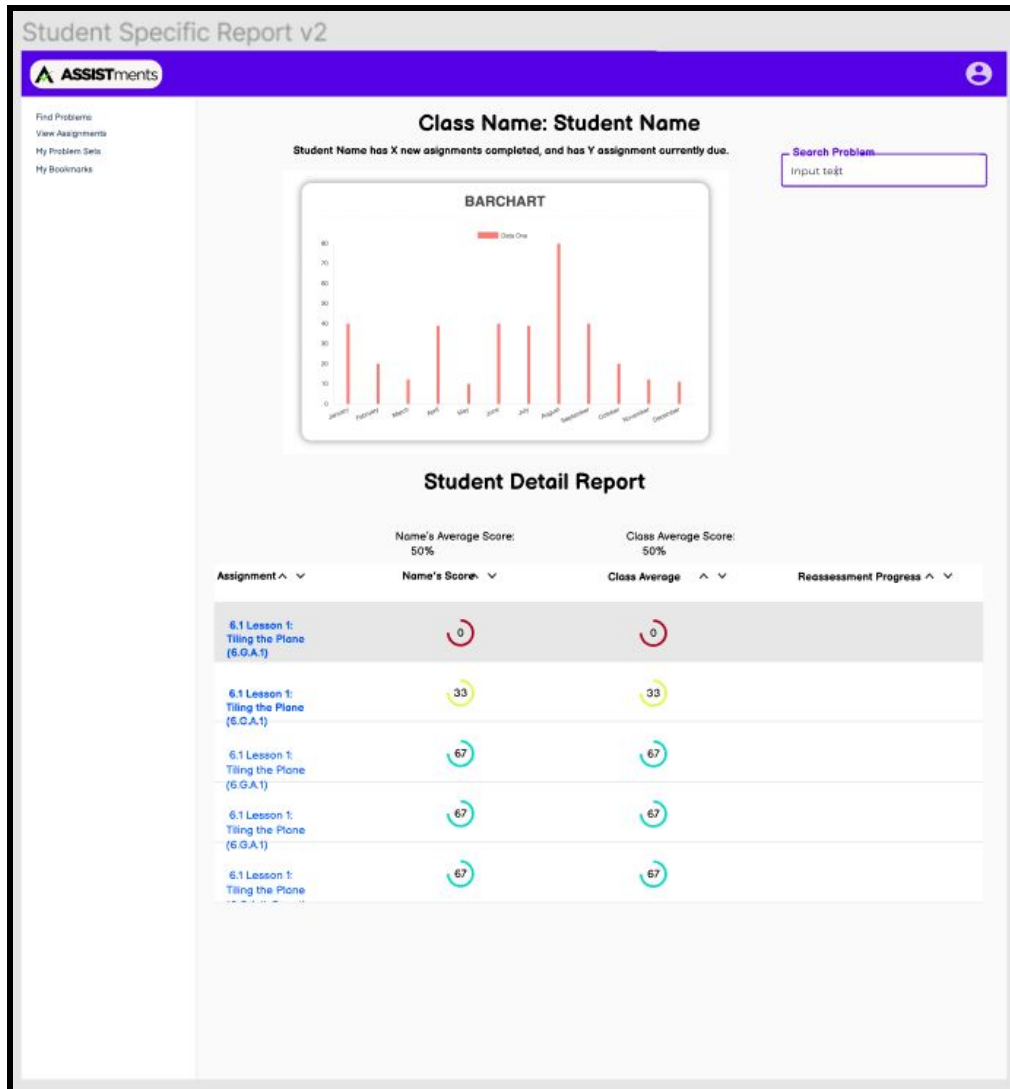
Student Specific Report v2

ASSISTments

Find Problems
View Assignments
My Problem Sets
My Bookmarks

Class Name: Student Name

Student Name has X new asignments completed, and has Y assignment currently due.

Search Problem
Input text

BARCHART

Data One

80
70
60
50
40
30
20
10
0

January February March April May June July August September October November December

Student Detail Report

Name's Average Score:
50%

Class Average Score:
50%

| Assignment ^ ˅ | Name's Score ^ ˅ | Class Average ^ ˅ | Reassessment Progress ^ ˅ |
|---|---|---|---|
| 6.1 Lesson 1: Tiling the Plane (6.G.A.1) | 0 | 0 | |
| 6.1 Lesson 1: Tiling the Plane (6.G.A.1) | 33 | 33 | |
| 6.1 Lesson 1: Tiling the Plane (6.G.A.1) | 67 | 67 | |
| 6.1 Lesson 1: Tiling the Plane (6.G.A.1) | 67 | 67 | |
| 6.1 Lesson 1: Tiling the Plane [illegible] | 67 | 67 | |